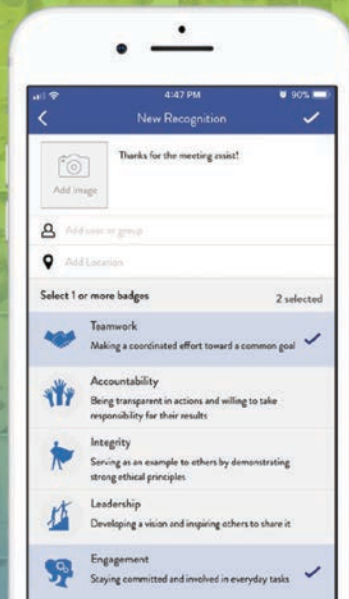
4:47 PM
90%
New Recognition
Add image
Thanks for the meeting assist!
Add user or group
Add Location
Select 1 or more badges
2 selected
Teamwork
Making a coordinated effort toward a common goal
Accountability
Being transparent in actions and willing to take responsibility for their results
Integrity
Serving as an example to others by demonstrating strong ethical principles
Leadership
Developing a vision and inspiring others to share it
Engagement
Staying committed and involved in everyday tasks